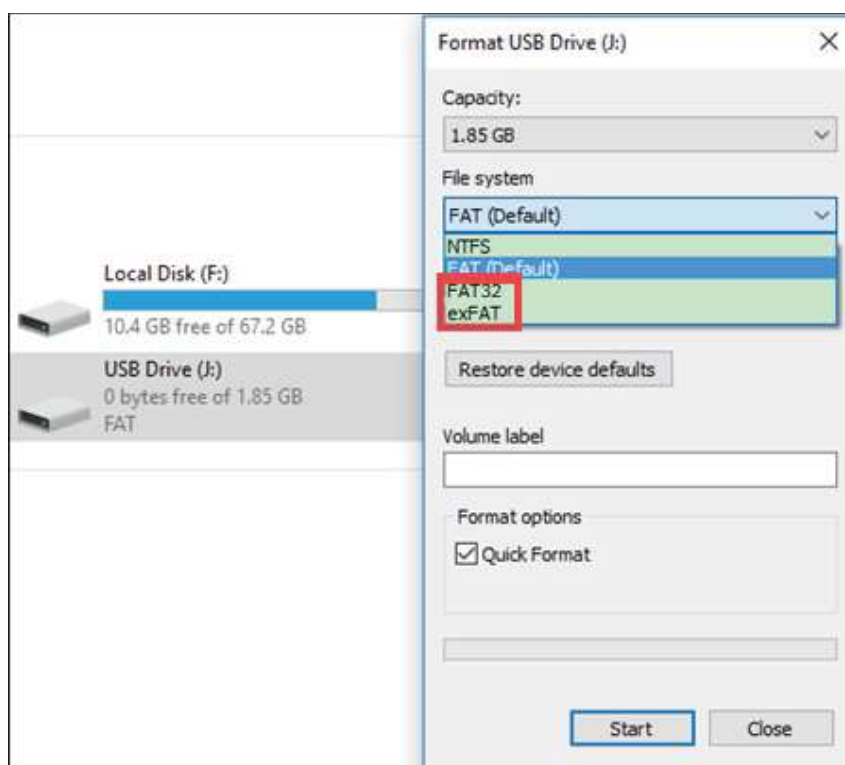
Local Disk (F:)
10.4 GB free of 67.2 GB

USB Drive (J:)
0 bytes free of 1.85 GB
FAT

Format USB Drive (J:)
×

Capacity:
1.85 GB

File system
FAT (Default)
NTFS
FAT (Default)
FAT32
exFAT

Restore device defaults

Volume label

Format options
Quick Format

Start
Close